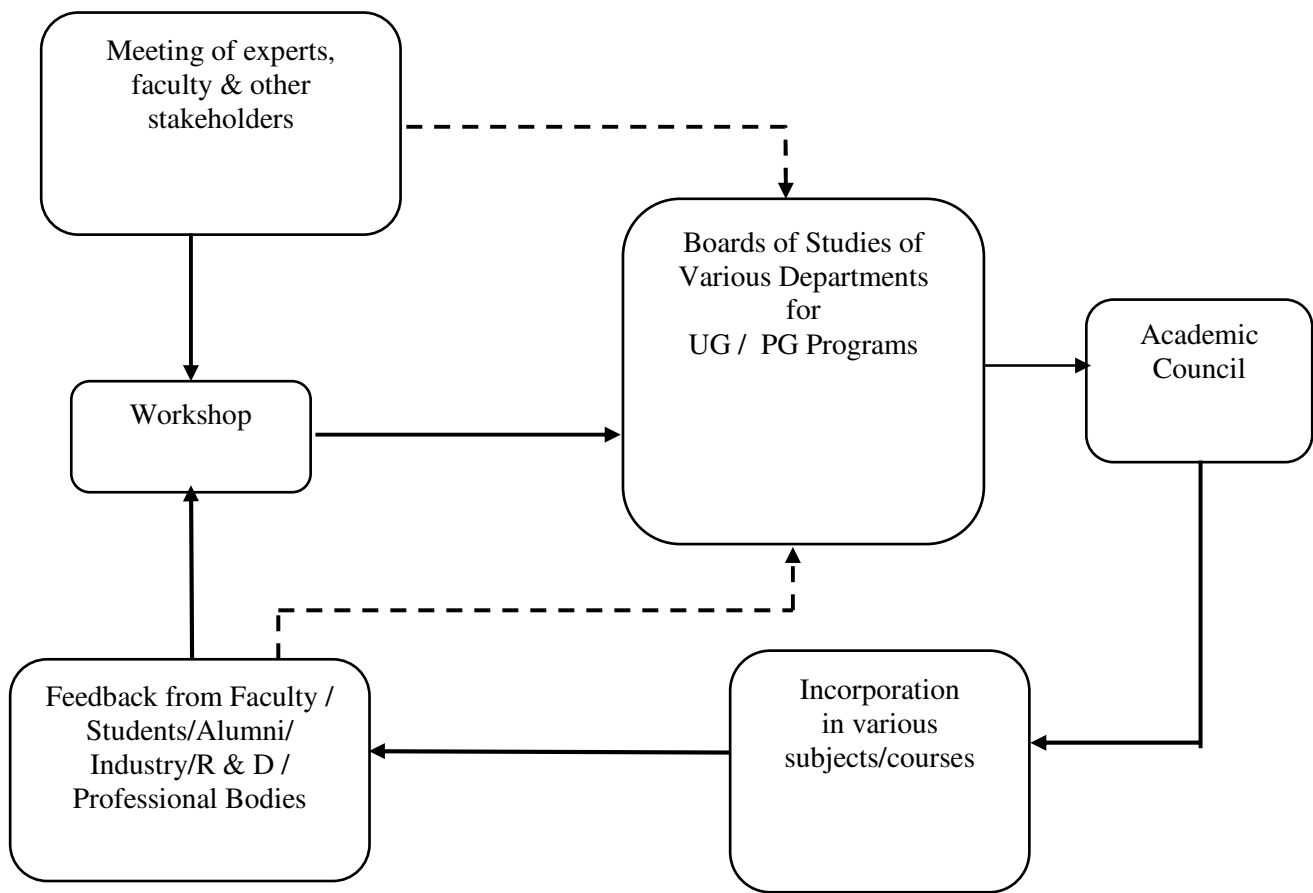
Meeting of experts, faculty & other stakeholders

Boards of Studies of Various Departments for UG / PG Programs

Academic Council

Workshop

Feedback from Faculty / Students/Alumni/ Industry/R & D / Professional Bodies

Incorporation in various subjects/courses